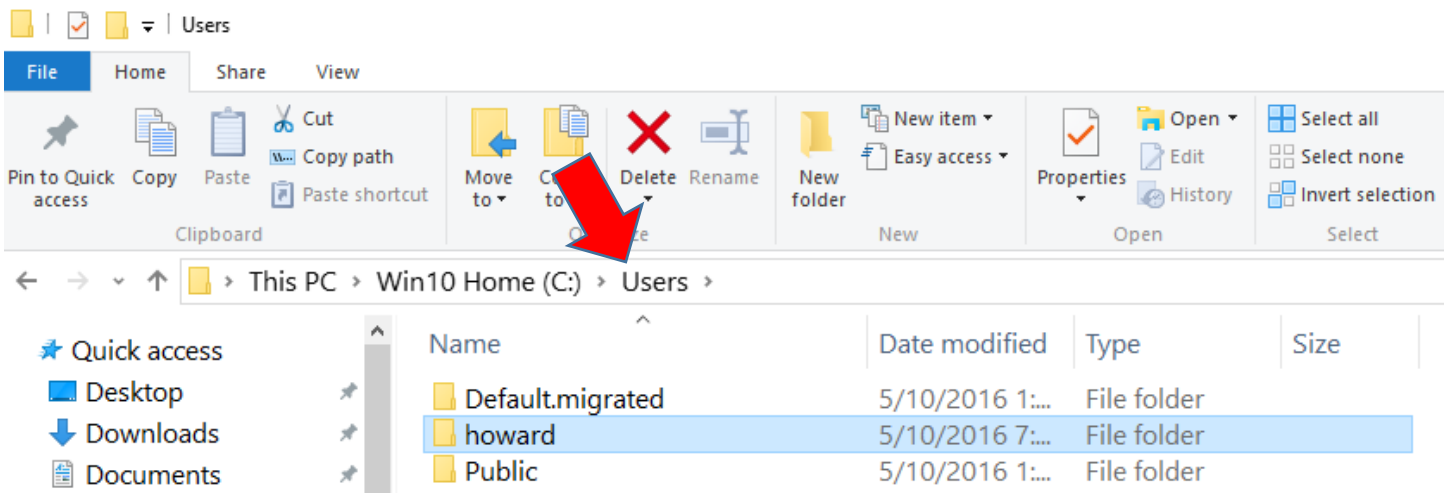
Users

File Home Share View

Pin to Quick access
Copy
Paste
Cut
Copy path
Paste shortcut
Clipboard

Move to
C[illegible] to
Delete
Rename
O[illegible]ze

New folder
New item
Easy access
New

Properties
Open
Edit
History
Open

Select all
Select none
Invert selection
Select

This PC › Win10 Home (C:) › Users ›

Quick access
Desktop
Downloads
Documents

| Name | Date modified | Type | Size |
|---|---|---|---|
| Default.migrated | 5/10/2016 1:... | File folder | |
| howard | 5/10/2016 7:... | File folder | |
| Public | 5/10/2016 1:... | File folder | |